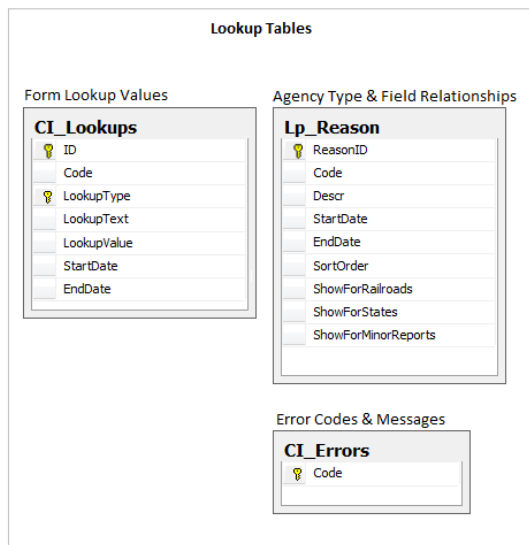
Lookup Tables

Form Lookup Values

CI_Lookups
ID
Code
LookupType
LookupText
LookupValue
StartDate
EndDate

Agency Type & Field Relationships

Lp_Reason
ReasonID
Code
Descr
StartDate
EndDate
SortOrder
ShowForRailroads
ShowForStates
ShowForMinorReports

Error Codes & Messages

CI_Errors
Code